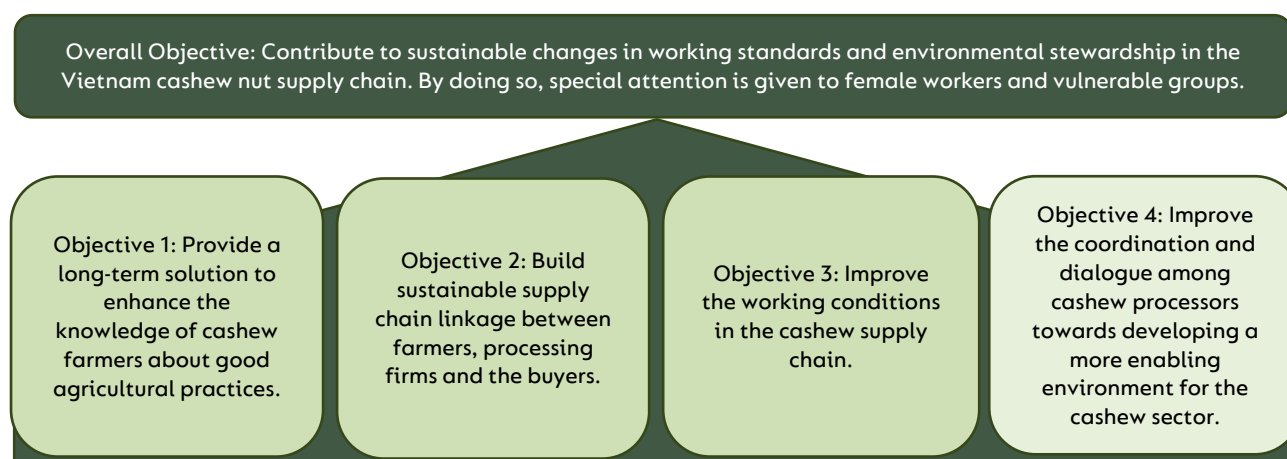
Overall Objective: Contribute to sustainable changes in working standards and environmental stewardship in the Vietnam cashew nut supply chain. By doing so, special attention is given to female workers and vulnerable groups.

Objective 1: Provide a long-term solution to enhance the knowledge of cashew farmers about good agricultural practices.

Objective 2: Build sustainable supply chain linkage between farmers, processing firms and the buyers.

Objective 3: Improve the working conditions in the cashew supply chain.

Objective 4: Improve the coordination and dialogue among cashew processors towards developing a more enabling environment for the cashew sector.